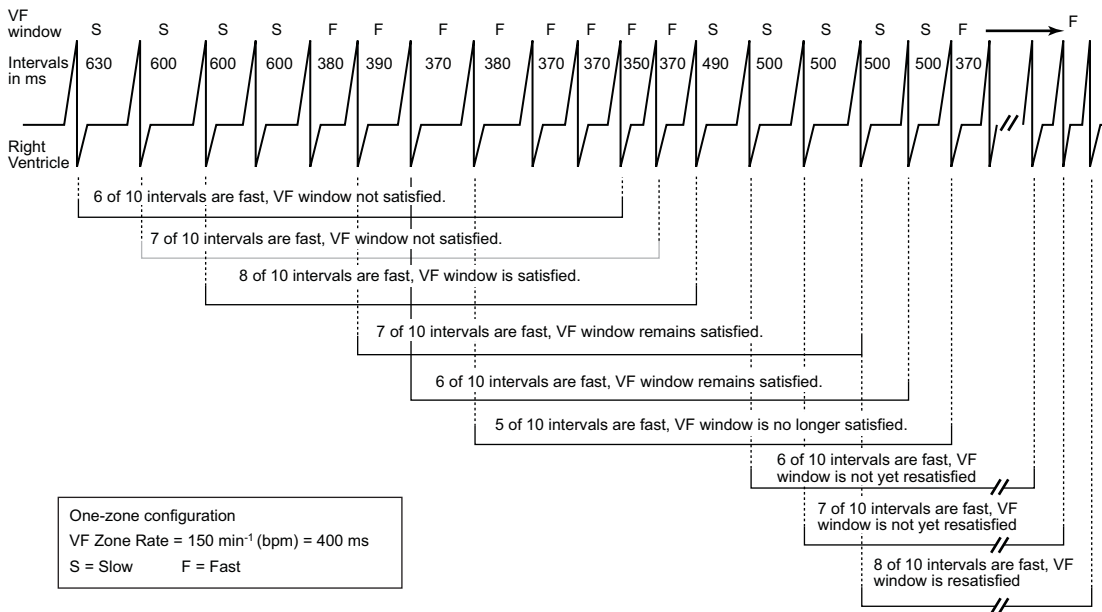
VF window S S S S F F F F F F F F S S S S S F F

Intervals in ms 630 600 600 600 380 390 370 380 370 370 350 370 490 500 500 500 500 370

Right Ventricle

6 of 10 intervals are fast, VF window not satisfied.

7 of 10 intervals are fast, VF window not satisfied.

8 of 10 intervals are fast, VF window is satisfied.

7 of 10 intervals are fast, VF window remains satisfied.

6 of 10 intervals are fast, VF window remains satisfied.

5 of 10 intervals are fast, VF window is no longer satisfied.

6 of 10 intervals are fast, VF window is not yet resatisfied

7 of 10 intervals are fast, VF window is not yet resatisfied

8 of 10 intervals are fast, VF window is resatisfied

One-zone configuration
VF Zone Rate = 150 min$^{-1}$ (bpm) = 400 ms
S = Slow F = Fast